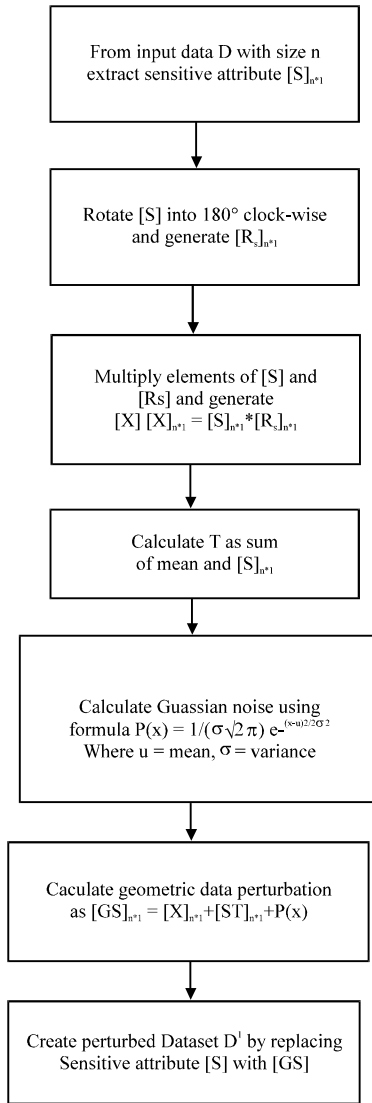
From input data D with size n extract sensitive attribute $[S]_{n*1}$

Rotate [S] into 180° clock-wise and generate $[R_s]_{n*1}$

Multiply elements of [S] and [Rs] and generate [X] $[X]_{n*1} = [S]_{n*1}*[R_s]_{n*1}$

Calculate T as sum of mean and $[S]_{n*1}$

Calculate Guassian noise using formula $P(x) = 1/(\sigma\sqrt{2}\pi)\ e^{-(x-u)2/2\sigma 2}$ Where u = mean, σ = variance

Caculate geometric data perturbation as $[GS]_{n*1} = [X]_{n*1}+[ST]_{n*1}+P(x)$

Create perturbed Dataset $D^1$ by replacing Sensitive attribute [S] with [GS]